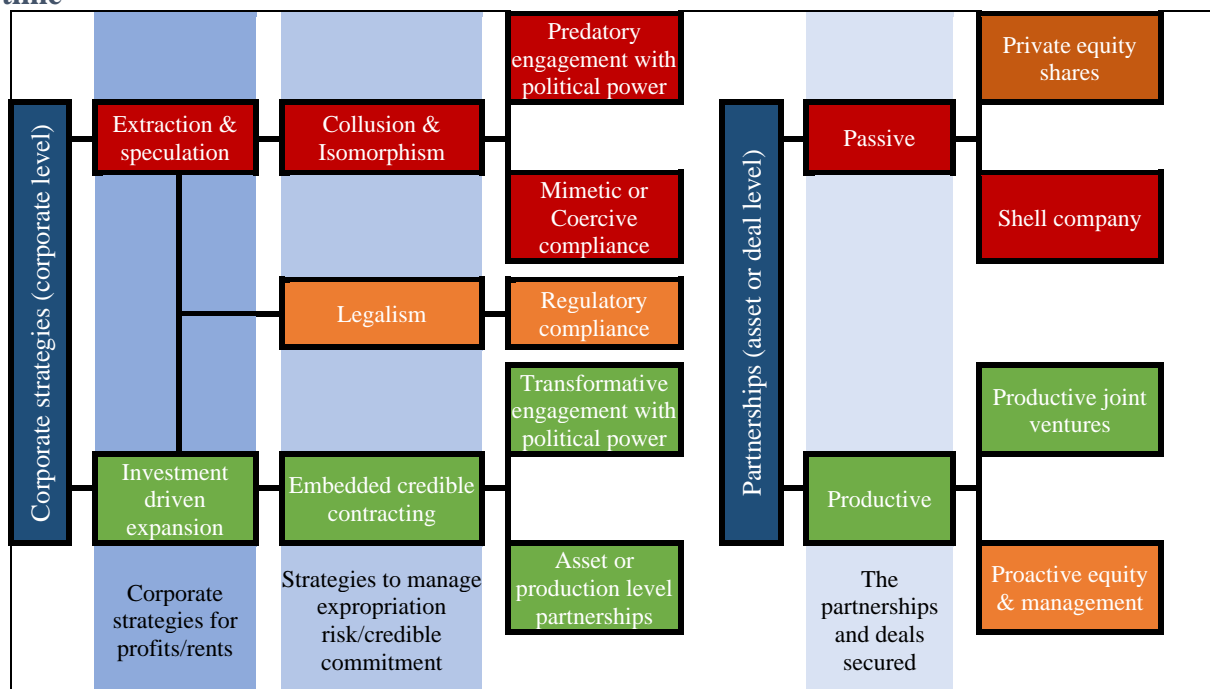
time

Corporate strategies (corporate level)

Extraction & speculation

Collusion & Isomorphism

Predatory engagement with political power

Mimetic or Coercive compliance

Legalism

Regulatory compliance

Transformative engagement with political power

Investment driven expansion

Embedded credible contracting

Asset or production level partnerships

Corporate strategies for profits/rents

Strategies to manage expropriation risk/credible commitment

Partnerships (asset or deal level)

Passive

Private equity shares

Shell company

Productive joint ventures

Productive

Proactive equity & management

The partnerships and deals secured